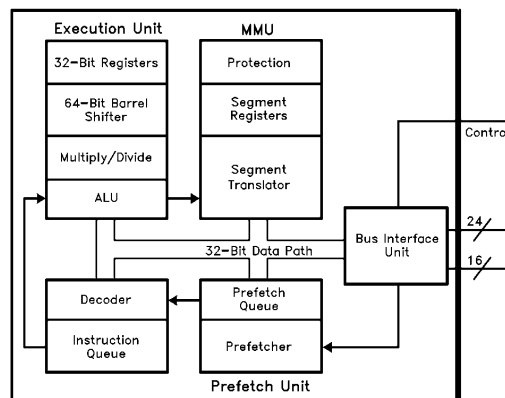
Execution Unit

32-Bit Registers

64-Bit Barrel Shifter

Multiply/Divide

ALU

MMU

Protection

Segment Registers

Segment Translator

Contro

Bus Interface Unit

24

16

32-Bit Data Path

Decoder

Instruction Queue

Prefetch Queue

Prefetcher

Prefetch Unit